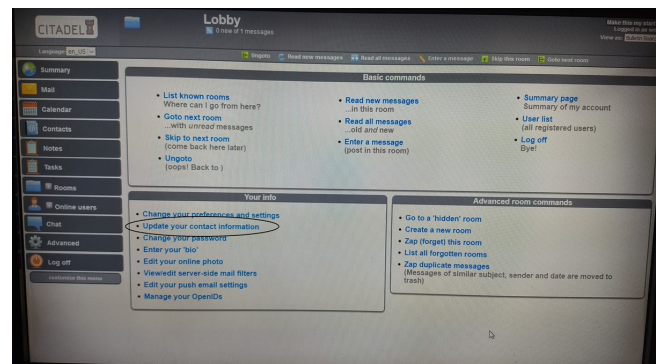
CITADEL

Lobby
0 new of 1 messages

Make this my start
Logged in as
View as:

Language: en_US

Ungoto Read new messages Read all messages Enter a message Skip this room Goto next room

Summary
Mail
Calendar
Contacts
Notes
Tasks
Rooms
Online users
Chat
Advanced
Log off
customize this menu

Basic commands

List known rooms
Where can I go from here?
Goto next room
...with unread messages
Skip to next room
(come back here later)
Ungoto
(oops! Back to )

Read new messages
...in this room
Read all messages
...old and new
Enter a message
(post in this room)

Summary page
Summary of my account
User list
(all registered users)
Log off
Bye!

Your info

Change your preferences and settings
Update your contact information
Change your password
Enter your 'bio'
Edit your online photo
View/edit server-side mail filters
Edit your push email settings
Manage your OpenIDs

Advanced room commands

Go to a 'hidden' room
Create a new room
Zap (forget) this room
List all forgotten rooms
Zap duplicate messages
(Messages of similar subject, sender and date are moved to trash)